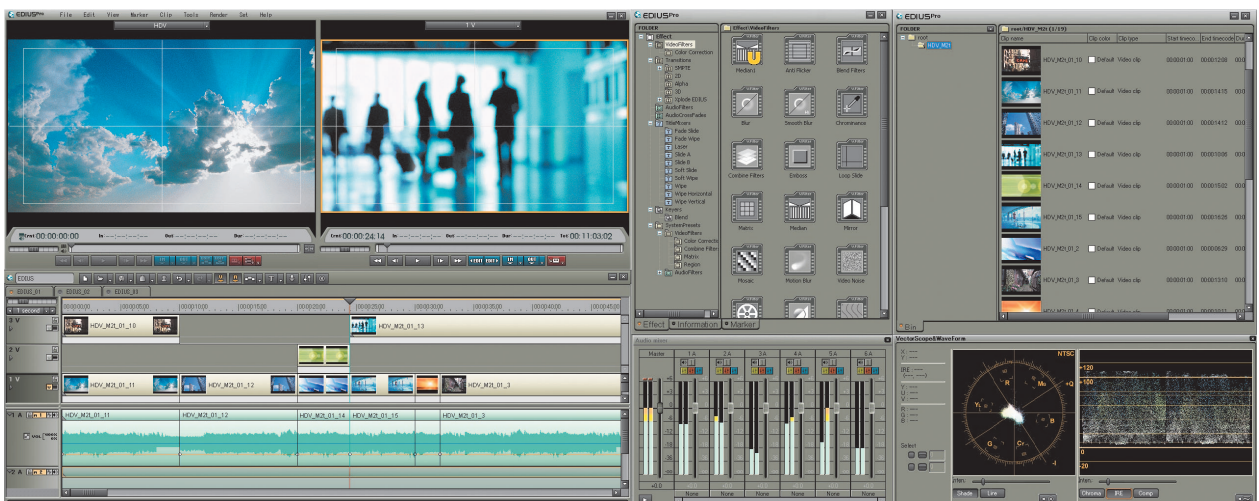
EDIUS Pro File Edit View Marker Clip Tools Render Set Help

HDV

1 V

00:00:00:00

00:00:24:14

00:11:03:02

EDIUS

EDIUS_01 EDIUS_02 EDIUS_03

1 second

00:00:00;00 00:00:05;00 00:00:10;00 00:00:15;00 00:00:20;00 00:00:25;00 00:00:30;00 00:00:35;00 00:00:40;00 00:00:45;00

3 V

HDV_M2t_01_10

HDV_M2t_01_13

2 V

1 V

HDV_M2t_01_11

HDV_M2t_01_12

HDV_M2t_01_3

1 A

HDV_M2t_01_11 HDV_M2t_01_12 HDV_M2t_01_14 HDV_M2t_01_15 HDV_M2t_01_3

VOL

2 A

EDIUS Pro

Effect

VideoFilters

Color Correction

Transitions

SMPTE

2D

Alpha

3D

3Dside EDIUS

AudioFilters

AudioCrossFades

TitleMixers

Fade Slide

Fade Wipe

Laser

Slide A

Slide B

Soft Slide

Soft Wipe

Wipe

Wipe Horizontal

Wipe Vertical

Keyers

Blend

SystemPresets

VideoFilters

Color Correctio

Combine Filter

Matrix

Region

AudioFilters

Effect: VideoFilters

Mediana

Anti Flicker

Blend Filters

Blur

Smooth Blur

Chrominance

Combine Filters

Emboss

Loop Slide

Matrix

Median

Mirror

Mosaic

Motion Blur

Video Noise

Effect Information Marker

Audio mixer

Master 1A 2A 3A 4A 5A 6A

None None None None None None

EDIUS Pro

FOLDER

root

HDV_M2t

root/HDV_M2t (1/19)

| Clip name | Clip color | Clip type | Start timeco | End timecode | Dur |
|---|---|---|---|---|---|
| HDV_M2t_01_10 | Default | Video clip | 00:00:01:00 | 00:00:12:08 | |
| HDV_M2t_01_11 | Default | Video clip | 00:00:01:00 | 00:00:14:15 | |
| HDV_M2t_01_12 | Default | Video clip | 00:00:01:00 | 00:00:14:12 | |
| HDV_M2t_01_13 | Default | Video clip | 00:00:01:00 | 00:00:10:06 | |
| HDV_M2t_01_14 | Default | Video clip | 00:00:01:00 | 00:00:15:02 | |
| HDV_M2t_01_15 | Default | Video clip | 00:00:01:00 | 00:00:16:26 | |
| HDV_M2t_01_2 | Default | Video clip | 00:00:01:00 | 00:00:06:29 | |
| HDV_M2t_01_3 | Default | Video clip | 00:00:01:00 | 00:00:13:10 | |

Bin

VectorScope&WaveForm

NTSC

R Mg YL B G Cy

+120 +100 0 -20

Select

Inten.

Shade Line

Chroma IRE Comp